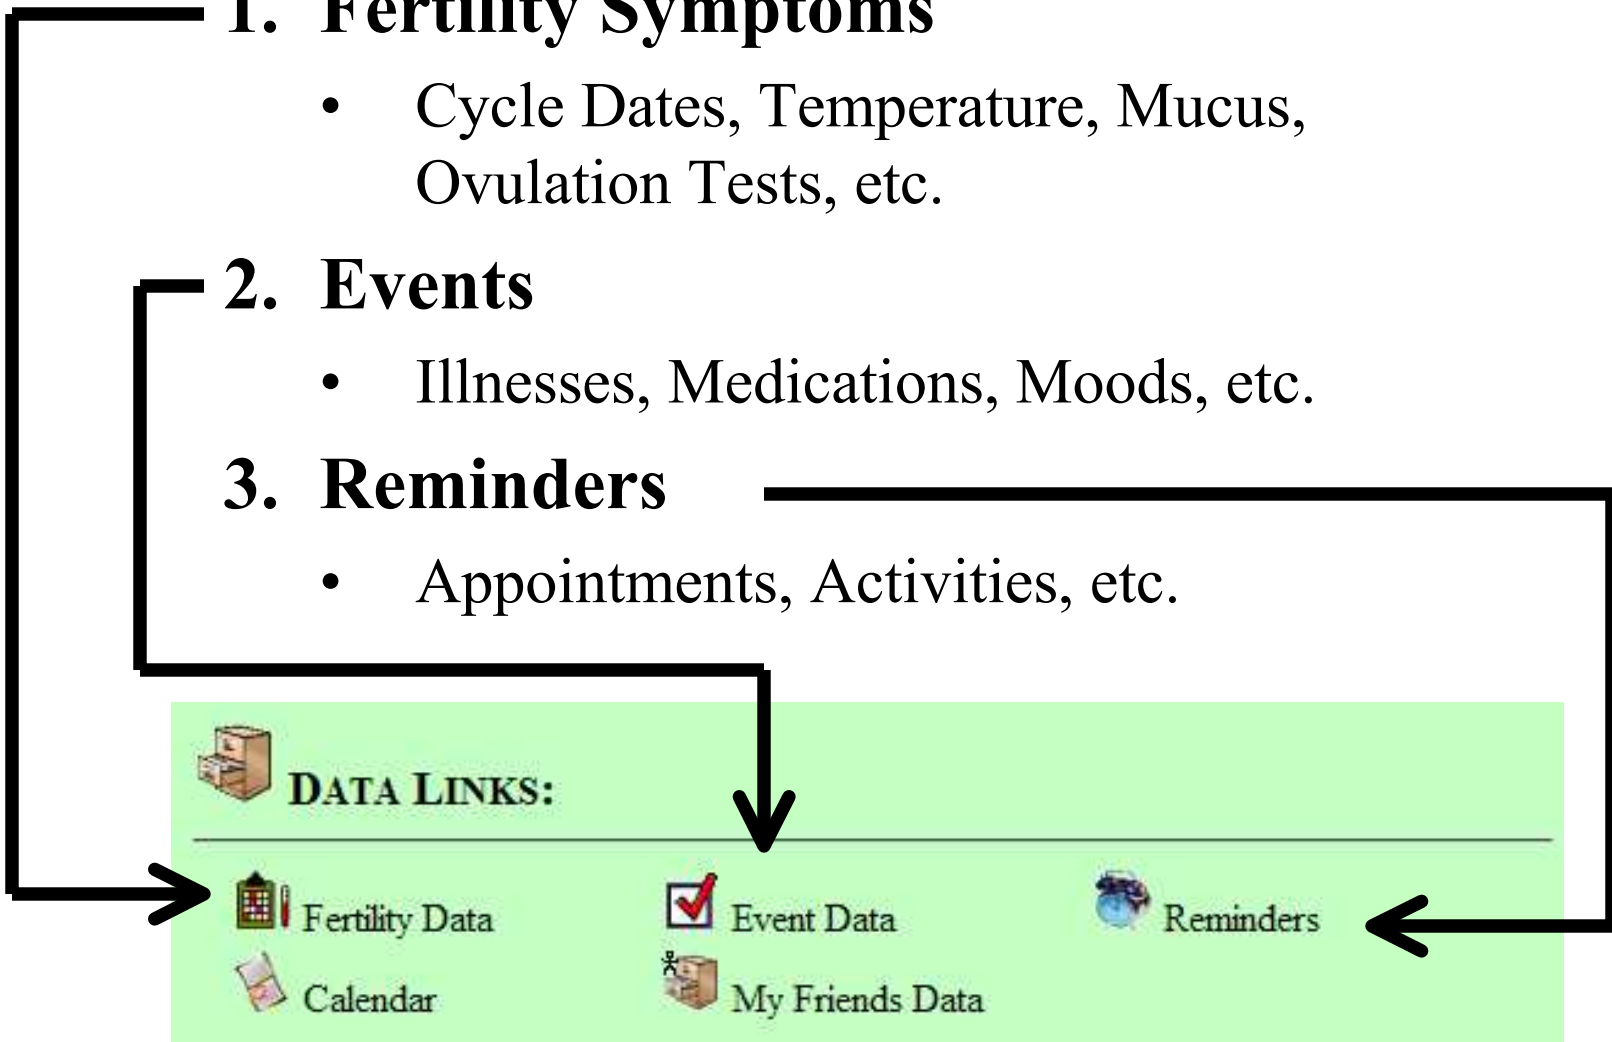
1. Fertility Symptoms

• Cycle Dates, Temperature, Mucus, Ovulation Tests, etc.

2. Events

• Illnesses, Medications, Moods, etc.

3. Reminders

• Appointments, Activities, etc.

DATA LINKS:

Fertility Data
Event Data
Reminders
Calendar
My Friends Data